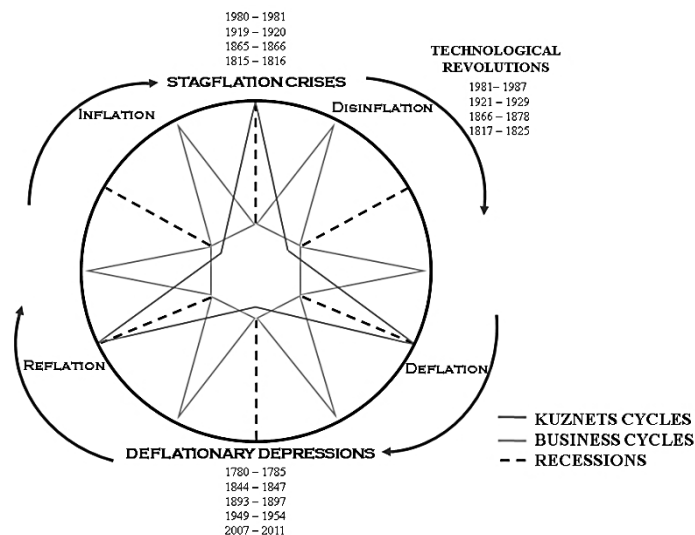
1980 – 1981
1919 – 1920
1865 – 1866
1815 – 1816

STAGFLATION CRISES

TECHNOLOGICAL REVOLUTIONS
1981– 1987
1921 – 1929
1866 – 1878
1817 – 1825

Inflation

Disinflation

Reflation

Deflation

DEFLATIONARY DEPRESSIONS
1780 – 1785
1844 – 1847
1893 – 1897
1949 – 1954
2007 – 2011

KUZNETS CYCLES
BUSINESS CYCLES
RECESSIONS